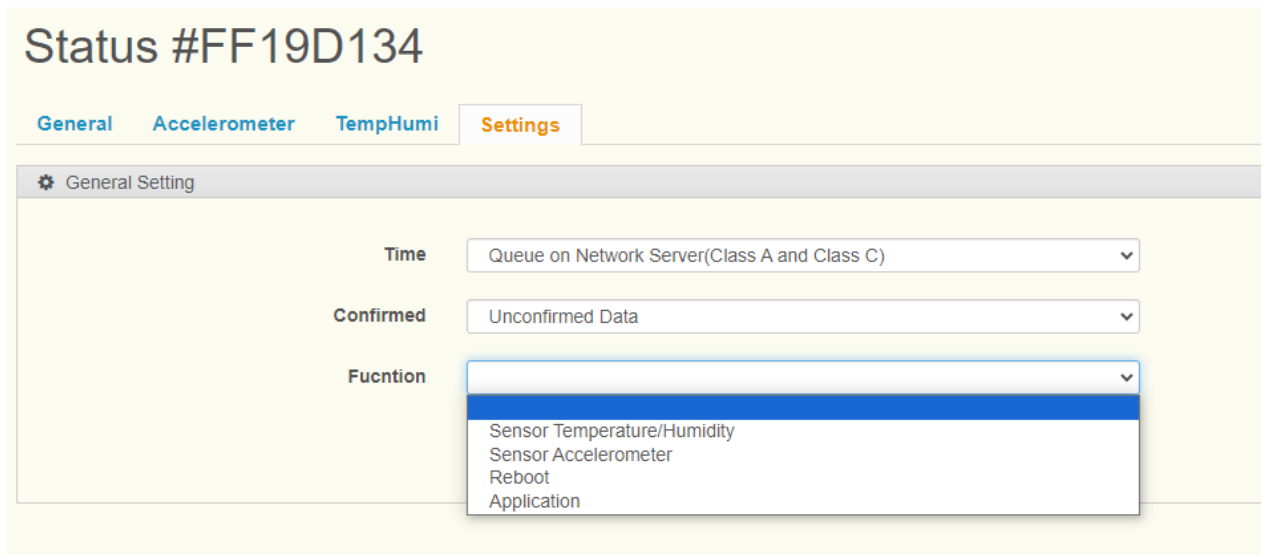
Status #FF19D134

General Accelerometer TempHumi Settings

General Setting

Time Queue on Network Server(Class A and Class C)

Confirmed Unconfirmed Data

Fucntion

Sensor Temperature/Humidity
Sensor Accelerometer
Reboot
Application